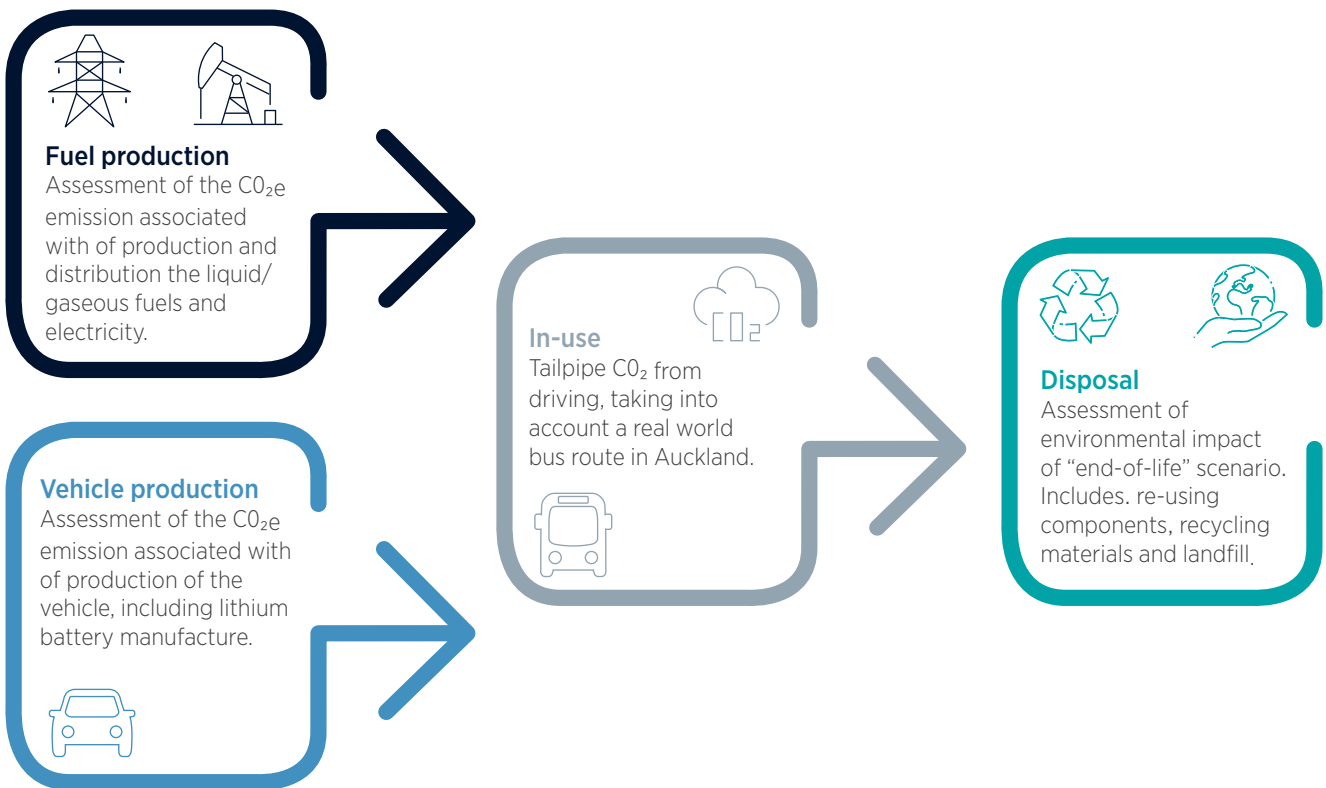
Fuel production
Assessment of the $C0_2e$ emission associated with of production and distribution the liquid/ gaseous fuels and electricity.

Vehicle production
Assessment of the $C0_2e$ emission associated with of production of the vehicle, including lithium battery manufacture.

$C0_2$

In-use
Tailpipe $C0_2$ from driving, taking into account a real world bus route in Auckland.

Disposal
Assessment of environmental impact of "end-of-life" scenario. Includes. re-using components, recycling materials and landfill.